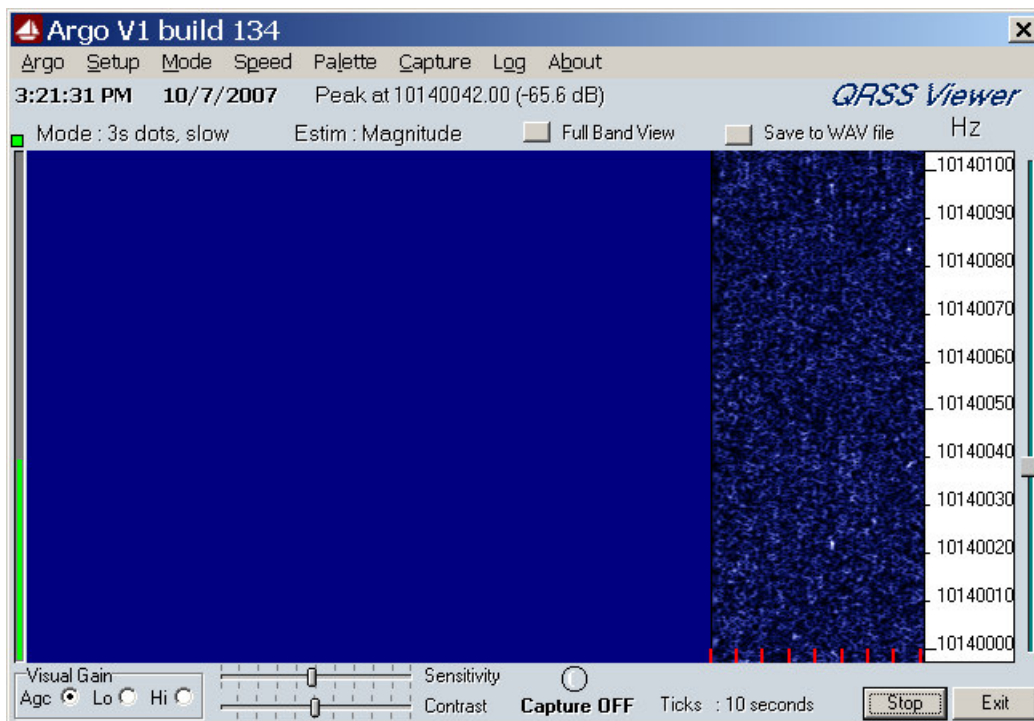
Argo V1 build 134

Argo Setup Mode Speed Palette Capture Log About

3:21:31 PM 10/7/2007 Peak at 10140042.00 (-65.6 dB) QRSS Viewer

Mode : 3s dots, slow Estim : Magnitude Full Band View Save to WAV file Hz

10140100
10140090
10140080
10140070
10140060
10140050
10140040
10140030
10140020
10140010
10140000

Visual Gain
Agc Lo Hi

Sensitivity
Contrast

Capture OFF Ticks : 10 seconds Stop Exit